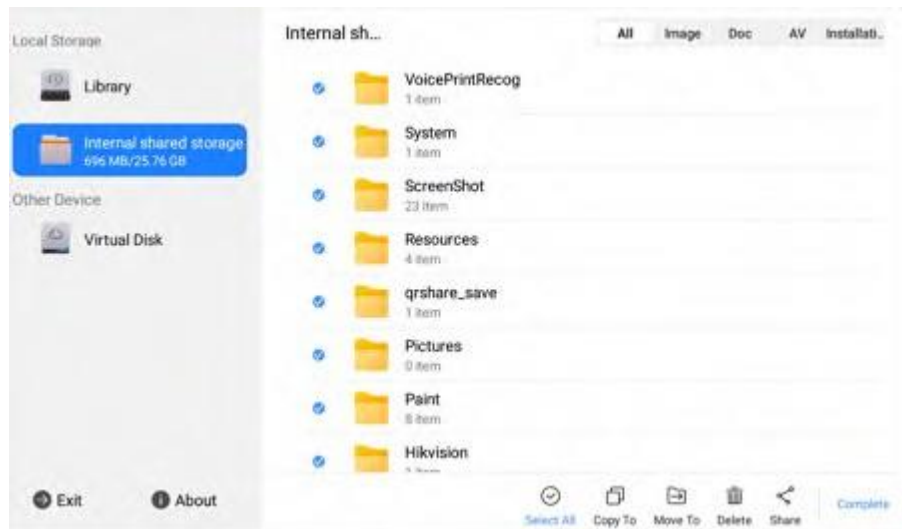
Local Storage

Library

Internal shared storage
696 MB/25.76 GB

Other Device

Virtual Disk

Exit

About

Internal sh...

All Image Doc AV Installati..

VoicePrintRecog
1 item

System
1 item

ScreenShot
23 item

Resources
4 item

qrshare_save
1 item

Pictures
0 item

Paint
8 item

Hikvision
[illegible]

Select All Copy To Move To Delete Share

Complete